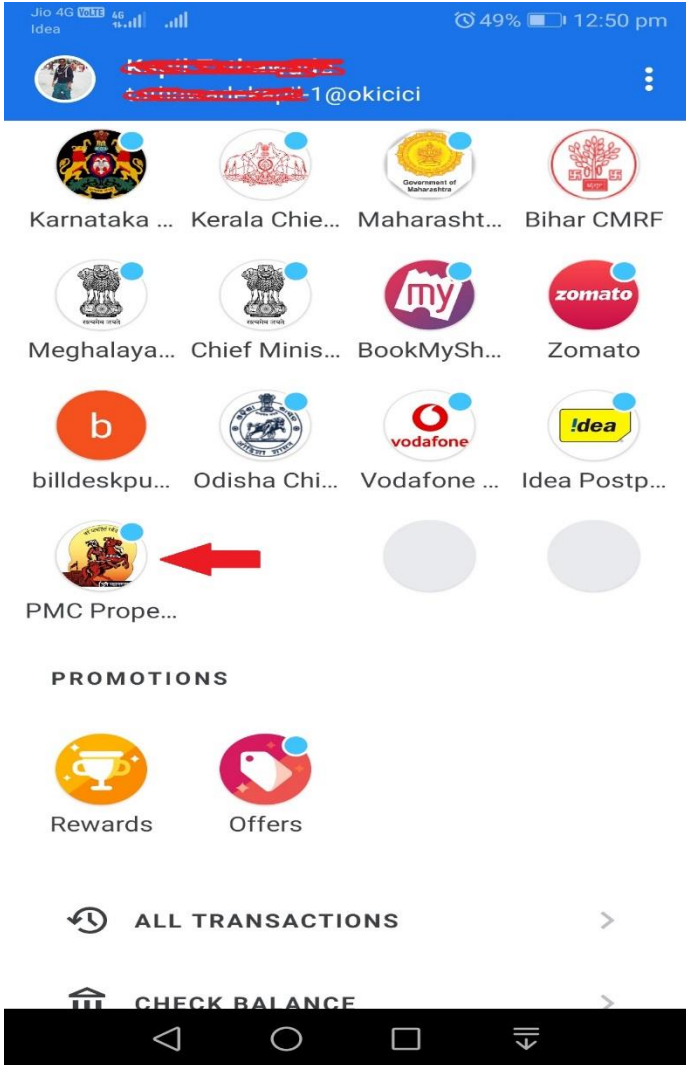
Jio 4G VoLTE 4G Idea 49% 12:50 pm

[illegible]
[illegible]-1@okicici

Karnataka ... Kerala Chie... Maharasht... Bihar CMRF

Government of Maharashtra

Meghalaya... Chief Minis... BookMySh... Zomato

my zomato

b

billdeskpu... Odisha Chi... Vodafone ... Idea Postp...

vodafone !dea

PMC Prope...

PROMOTIONS

Rewards Offers

ALL TRANSACTIONS

CHECK BALANCE